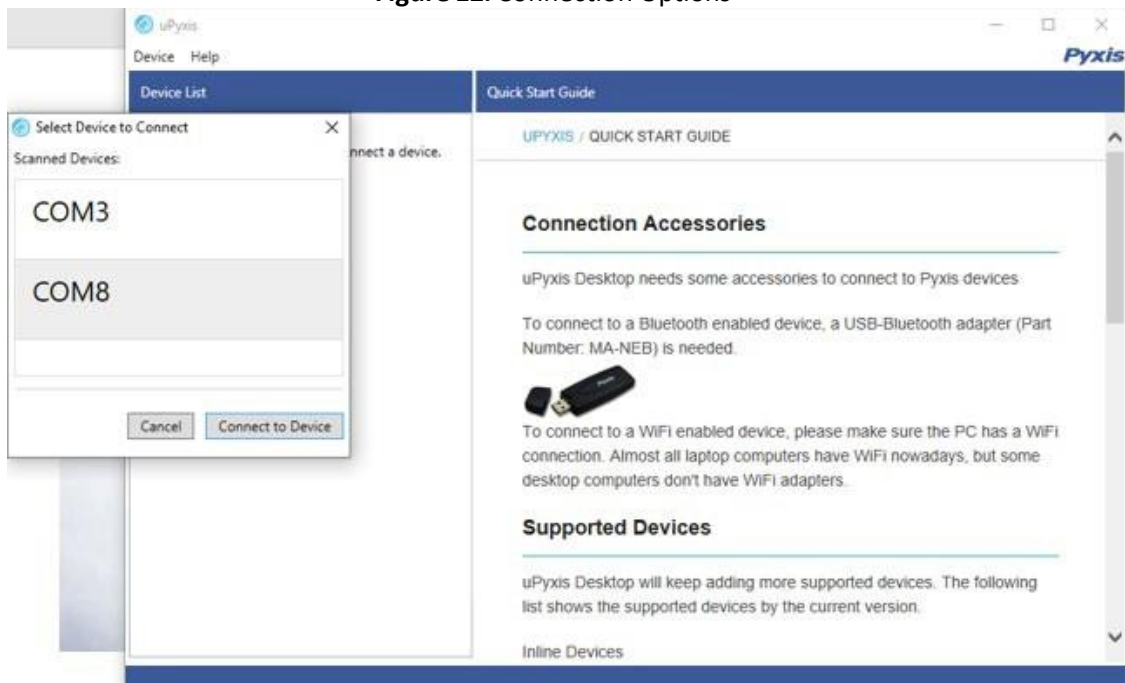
Figure 22. Connection Options

uPyxis

Device Help

Pyxis

Device List

Quick Start Guide

Select Device to Connect

Scanned Devices:

COM3

COM8

Cancel Connect to Device

nnect a device.

UPYXIS / QUICK START GUIDE

Connection Accessories

uPyxis Desktop needs some accessories to connect to Pyxis devices

To connect to a Bluetooth enabled device, a USB-Bluetooth adapter (Part Number: MA-NEB) is needed.

To connect to a WiFi enabled device, please make sure the PC has a WiFi connection. Almost all laptop computers have WiFi nowadays, but some desktop computers don't have WiFi adapters.

Supported Devices

uPyxis Desktop will keep adding more supported devices. The following list shows the supported devices by the current version.

Inline Devices